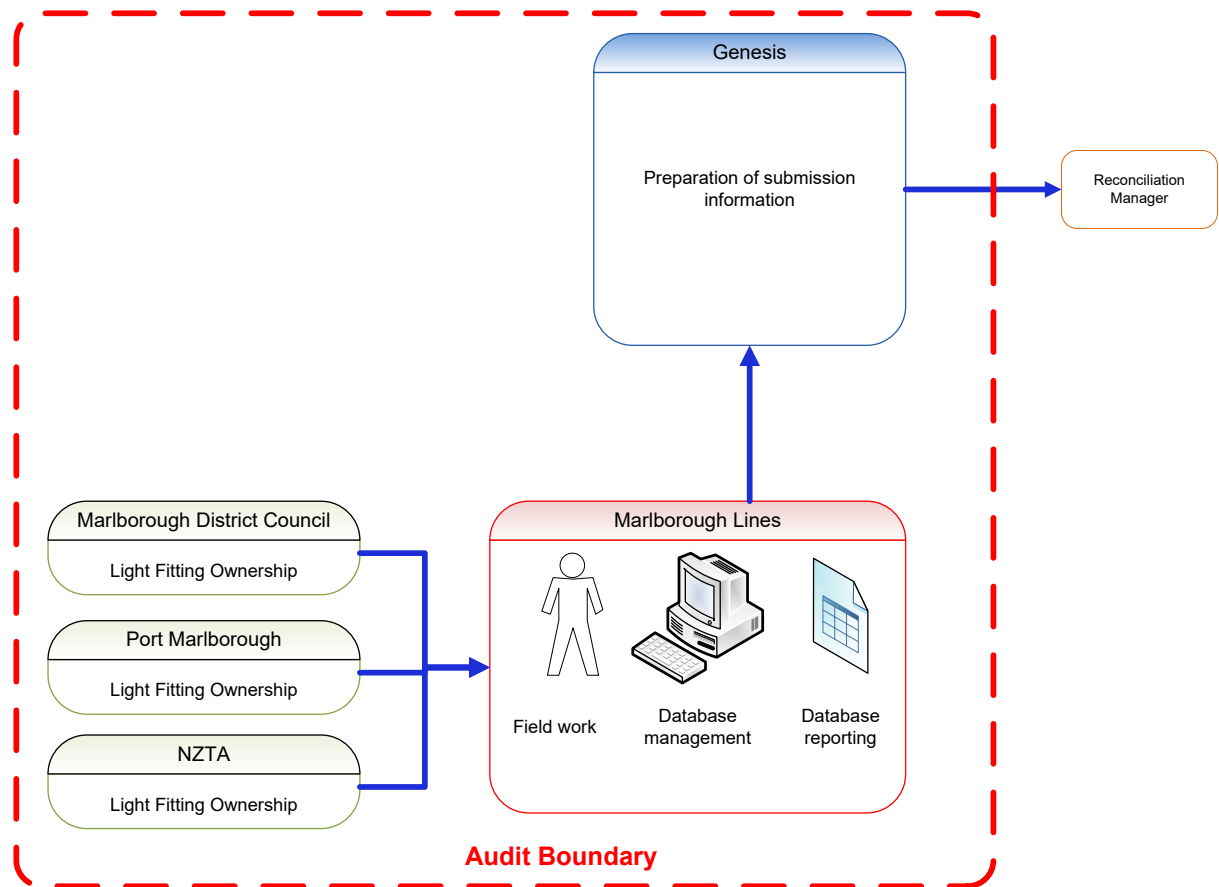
Genesis

Preparation of submission information

Reconciliation Manager

Marlborough District Council

Light Fitting Ownership

Port Marlborough

Light Fitting Ownership

NZTA

Light Fitting Ownership

Marlborough Lines

Field work

Database management

Database reporting

Audit Boundary